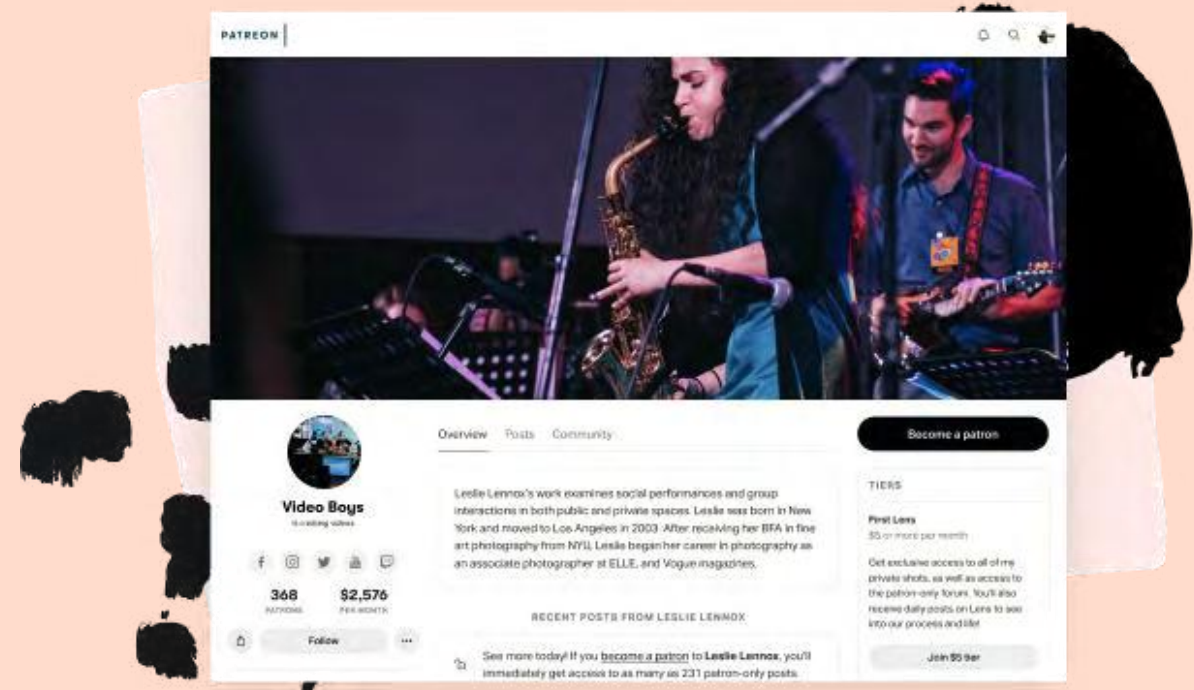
PATREON

Video Boys

Is creating videos

368
PATRONS

$2,576
PER MONTH

Follow

Overview Posts Community

Leslie Lennox's work examines social performances and group interactions in both public and private spaces. Leslie was born in New York and moved to Los Angeles in 2003. After receiving her BFA in fine art photography from NYU, Leslie began her career in photography as an associate photographer at ELLE, and Vogue magazines.

RECENT POSTS FROM LESLIE LENNOX

See more today! If you become a patron to Leslie Lennox, you'll immediately get access to as many as 231 patron-only posts.

Become a patron

TIERS

First Lens

$5 or more per month

Get exclusive access to all of my private shots, as well as access to the patron-only forum. You'll also receive daily posts on Lens to see into our process and life!

Join $5 tier